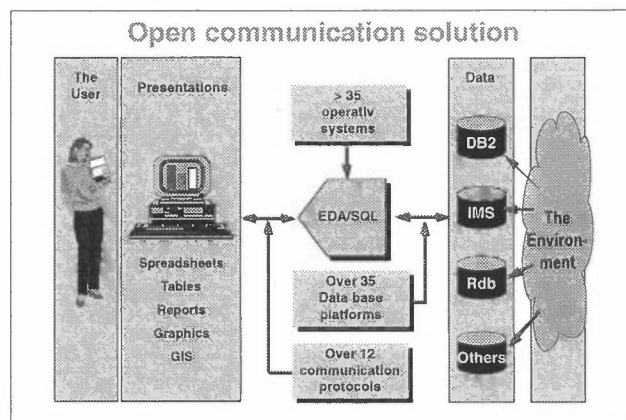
Open communication solution

The User

Presentations

Spreadsheets
Tables
Reports
Graphics
GIS

> 35 operativ systems

EDA/SQL

Over 35 Data base platforms

Over 12 communication protocols

Data

DB2

IMS

Rdb

Others

The Environment